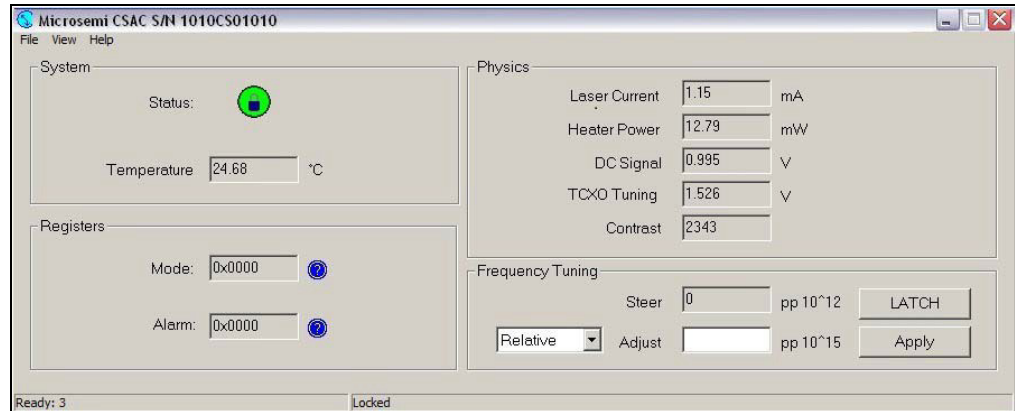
Microsemi CSAC S/N 1010CS01010

File View Help

System

Status:

Temperature 24.68 °C

Registers

Mode: 0x0000

Alarm: 0x0000

Physics

Laser Current 1.15 mA

Heater Power 12.79 mW

DC Signal 0.995 V

TCXO Tuning 1.526 V

Contrast 2343

Frequency Tuning

Steer 0 pp 10^12 LATCH

Relative Adjust pp 10^15 Apply

Ready: 3 Locked